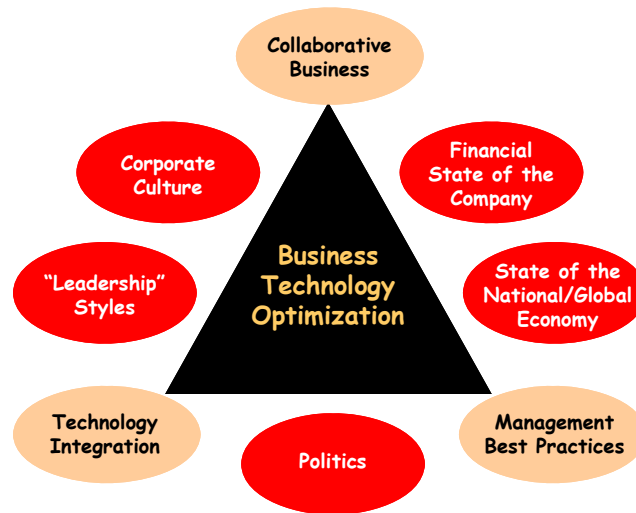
Collaborative Business

Corporate Culture

Financial State of the Company

Business Technology Optimization

"Leadership" Styles

State of the National/Global Economy

Technology Integration

Politics

Management Best Practices